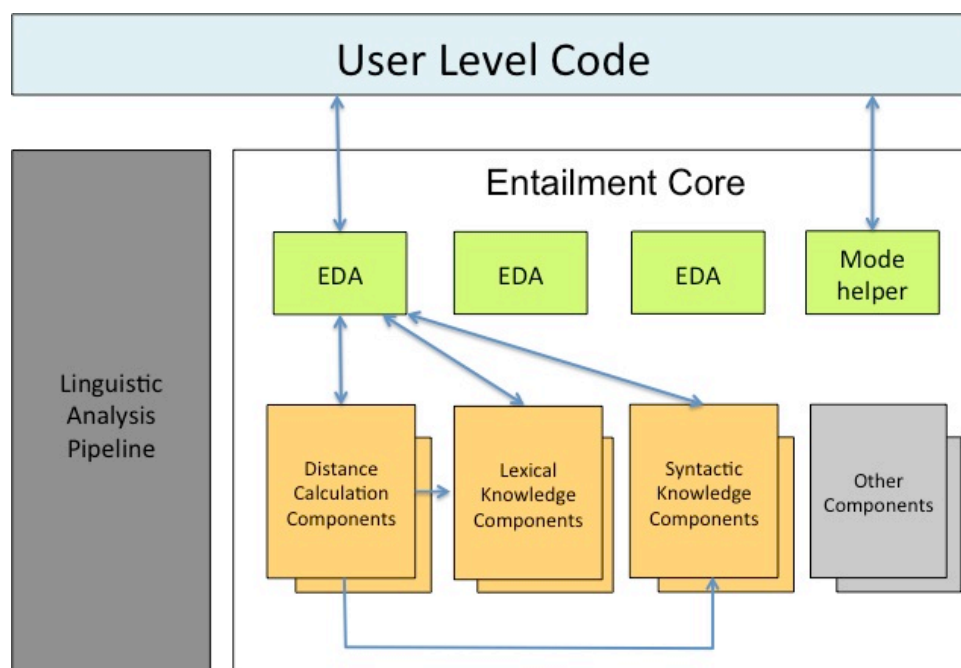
User Level Code

Linguistic Analysis Pipeline

Entailment Core

EDA

EDA

EDA

Mode helper

Distance Calculation Components

Lexical Knowledge Components

Syntactic Knowledge Components

Other Components